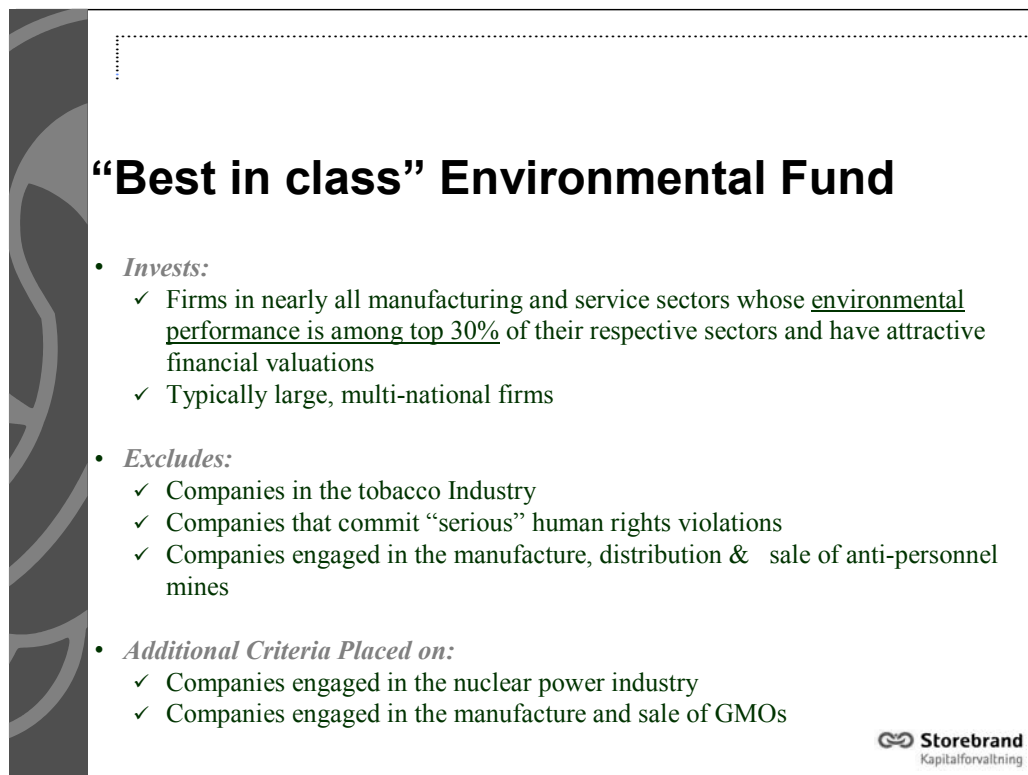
“Best in class” Environmental Fund

• *Invests:*
  ✓ Firms in nearly all manufacturing and service sectors whose environmental performance is among top 30% of their respective sectors and have attractive financial valuations
  ✓ Typically large, multi-national firms

• *Excludes:*
  ✓ Companies in the tobacco Industry
  ✓ Companies that commit “serious” human rights violations
  ✓ Companies engaged in the manufacture, distribution & sale of anti-personnel mines

• *Additional Criteria Placed on:*
  ✓ Companies engaged in the nuclear power industry
  ✓ Companies engaged in the manufacture and sale of GMOs

Storebrand
Kapitalforvaltning